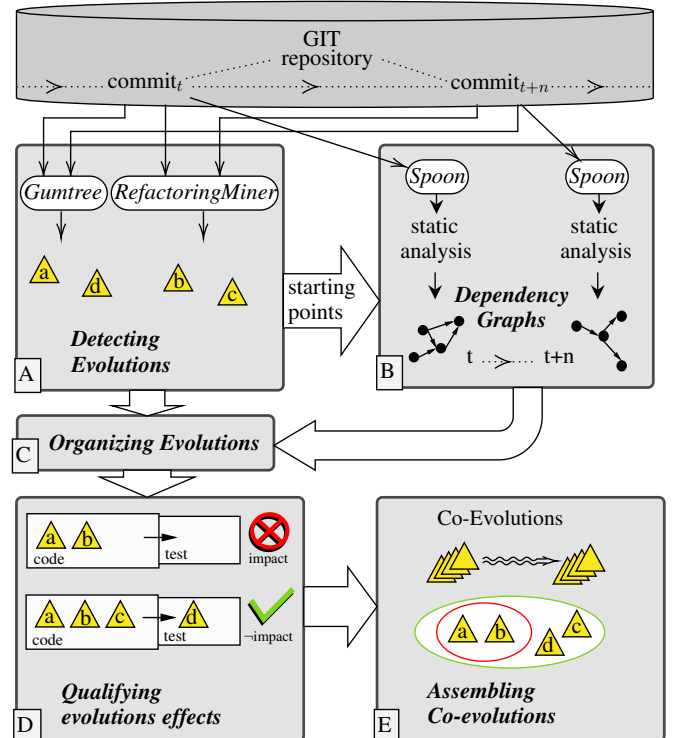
GIT
repository

commit$_t$

commit$_{t+n}$

Gumtree

RefactoringMiner

a

d

b

c

Detecting Evolutions

A

starting points

Spoon

static analysis

Spoon

static analysis

Dependency Graphs

t ........ t+n

B

C

Organizing Evolutions

a

b

code

test

impact

a

b

c

code

d

test

¬impact

Qualifying evolutions effects

D

Co-Evolutions

a

b

d

c

Assembling Co-evolutions

E